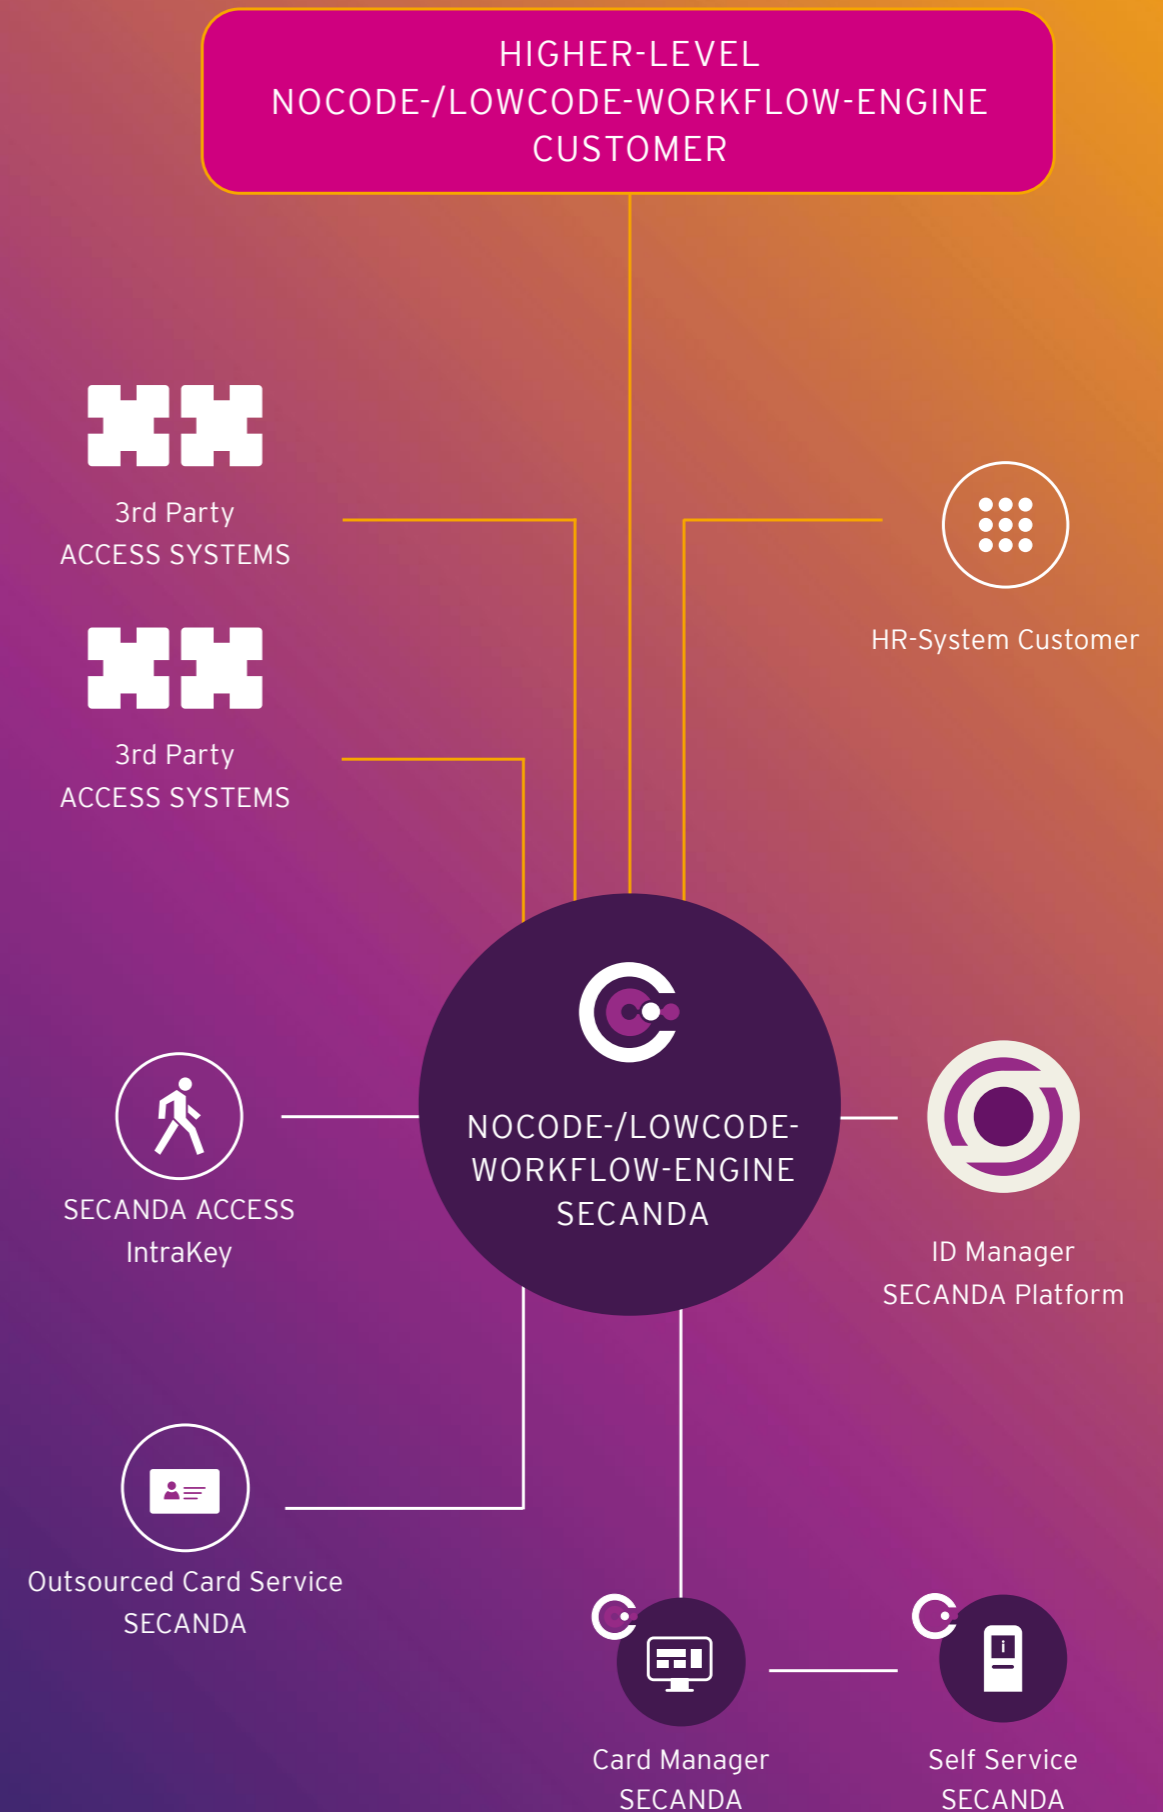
HIGHER-LEVEL
NOCODE-/LOWCODE-WORKFLOW-ENGINE
CUSTOMER

3rd Party
ACCESS SYSTEMS

HR-System Customer

3rd Party
ACCESS SYSTEMS

SECANDA ACCESS
IntraKey

NOCODE-/LOWCODE-
WORKFLOW-ENGINE
SECANDA

ID Manager
SECANDA Platform

Outsourced Card Service
SECANDA

Card Manager
SECANDA

Self Service
SECANDA